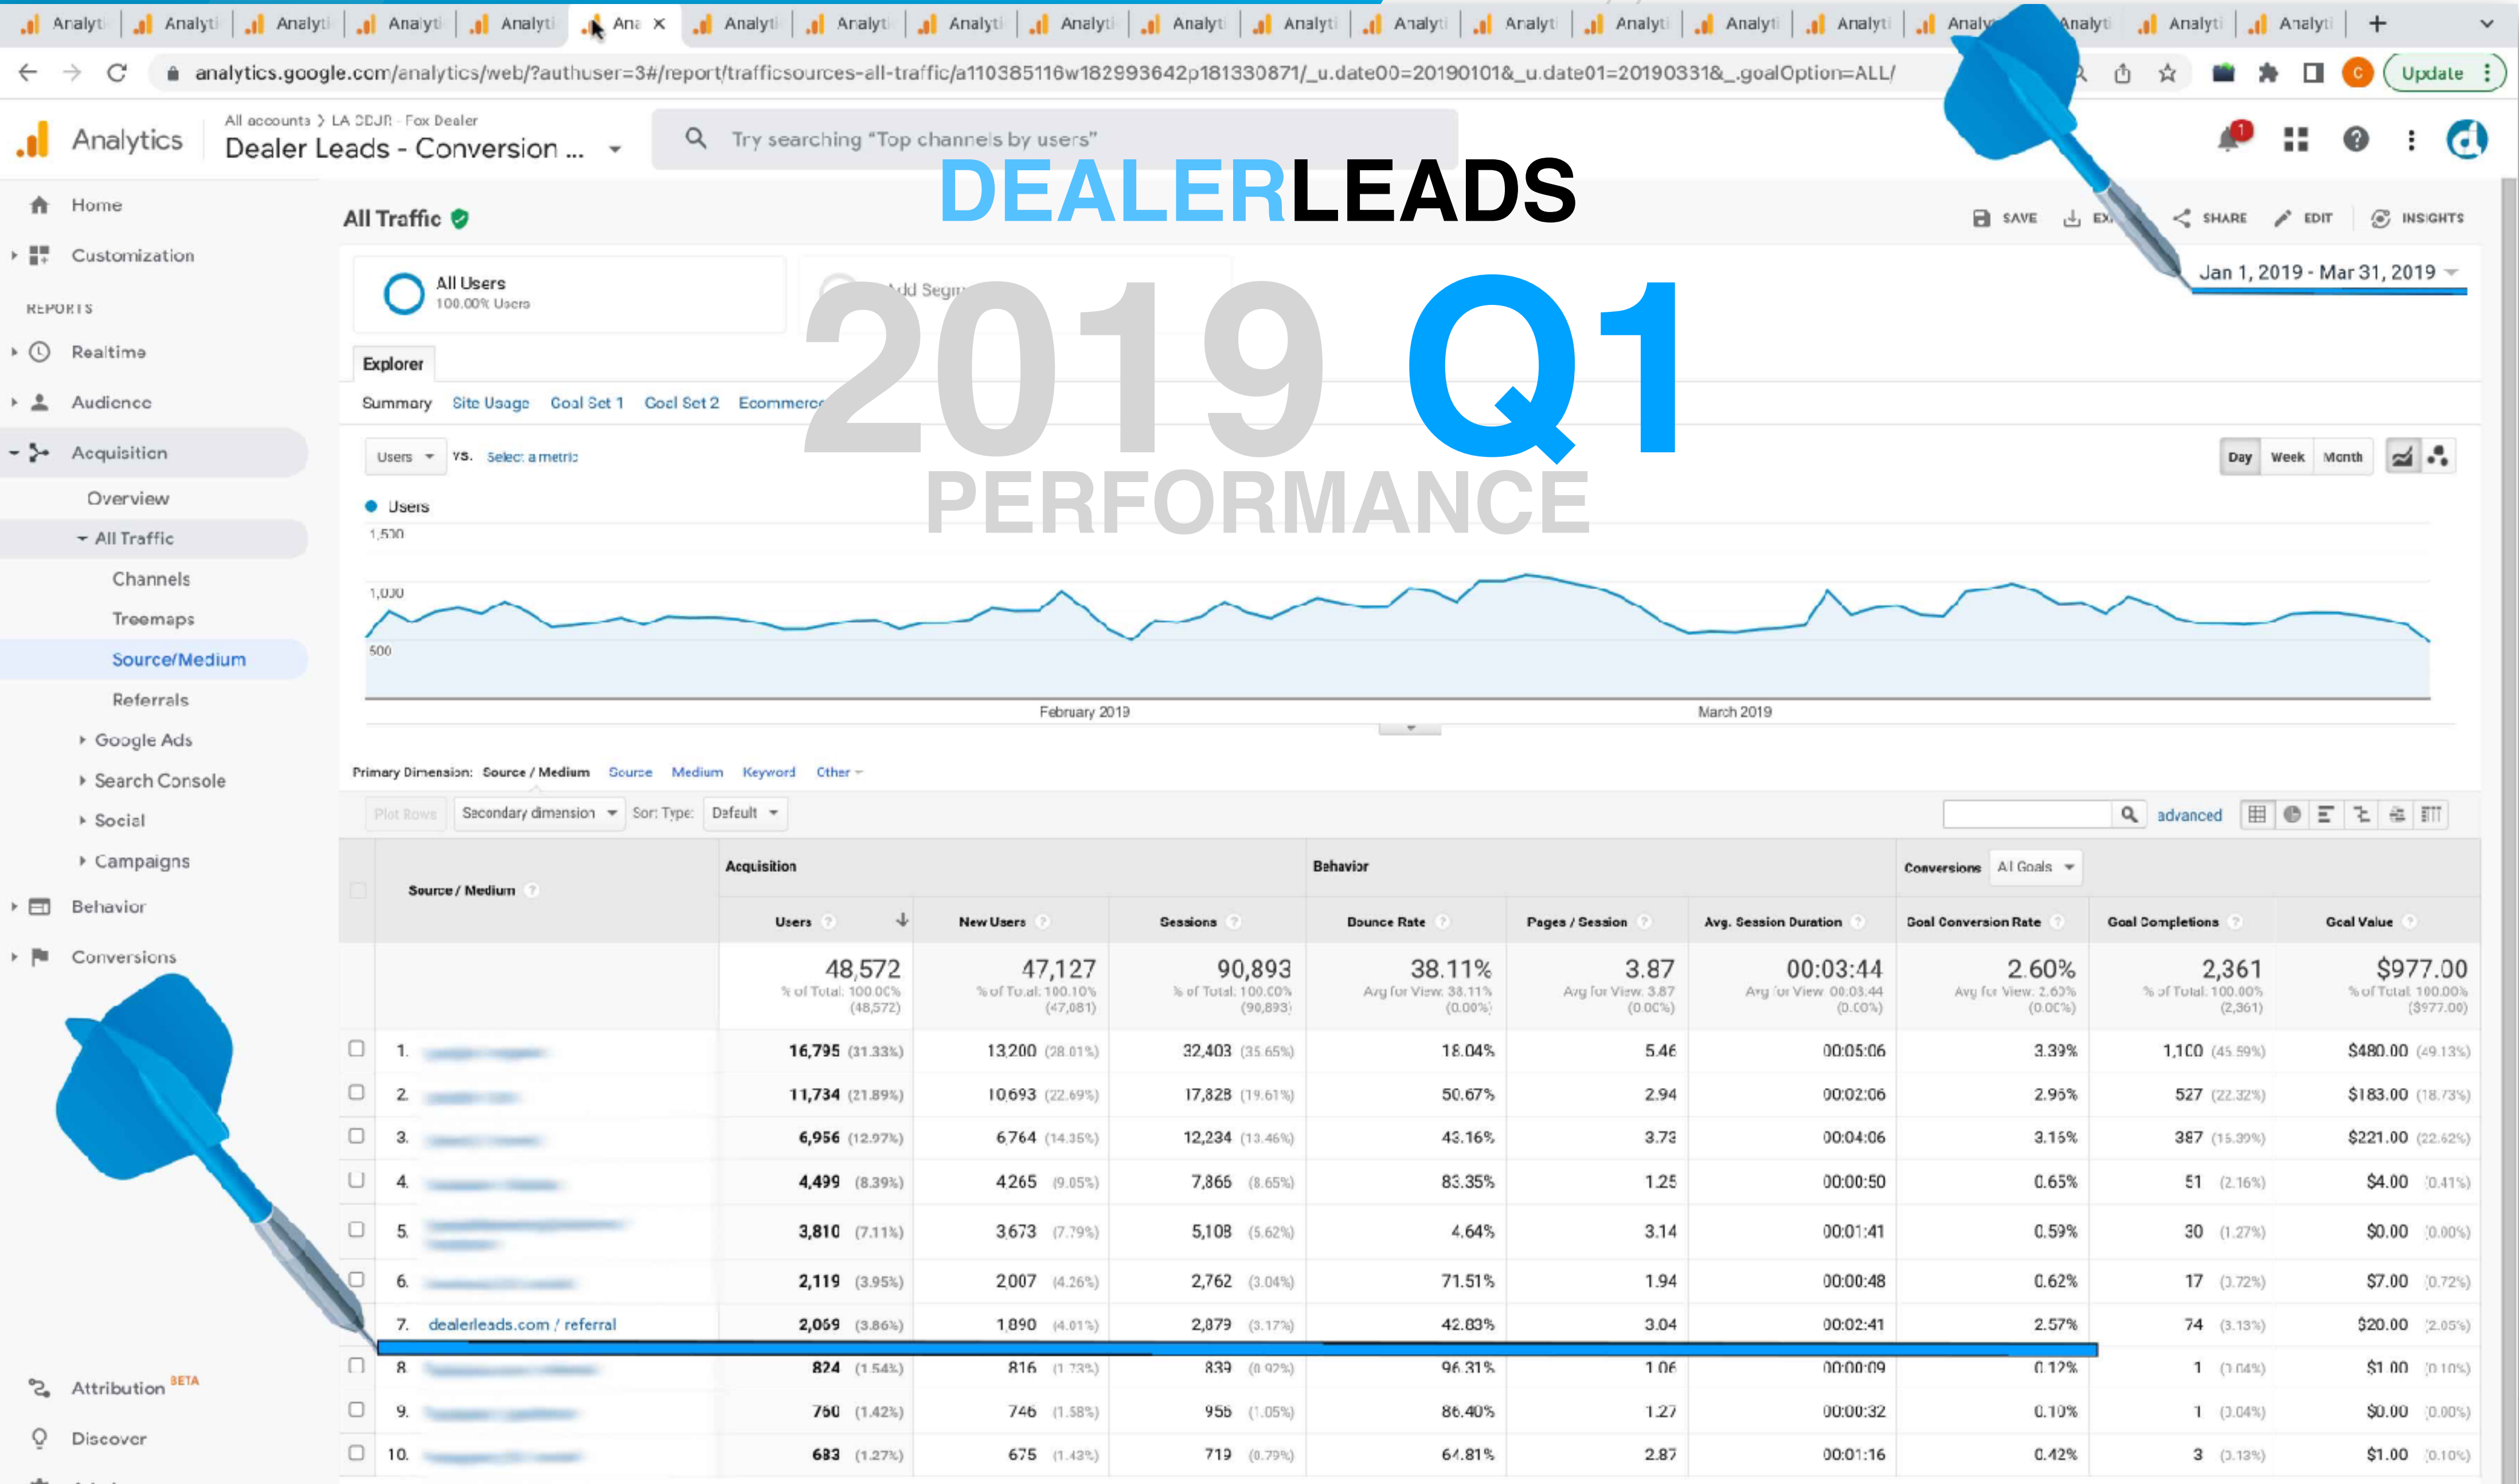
Analyti Analyti Analyti Analyti Analyti Ana × Analyti Analyti Analyti Analyti Analyti Analyti Analyti Analyti Analyti Analyti Analyti Analyti Analyti Analyti Analyti

analytics.google.com/analytics/web/?authuser=3#/report/trafficsources-all-traffic/a110385116w182993642p181330871/_u.date00=20190101&_u.date01=20190331&_.goalOption=ALL/

Update

Analytics
All accounts > LA CDJR - Fox Dealer
Dealer Leads - Conversion ...

Try searching "Top channels by users"

DEALERLEADS

2019 Q1
PERFORMANCE

Home
Customization
REPORTS
Realtime
Audience
Acquisition
Overview
All Traffic
Channels
Treemaps
Source/Medium
Referrals
Google Ads
Search Console
Social
Campaigns
Behavior
Conversions
Attribution BETA
Discover

All Traffic

SAVE EX SHARE EDIT INSIGHTS

Jan 1, 2019 - Mar 31, 2019

All Users
100.00% Users

Add Segm

Explorer
Summary Site Usage Goal Set 1 Goal Set 2 Ecommerce

Users vs. Select a metric

Day Week Month

Users
1,500
1,000
500

February 2019 March 2019

Primary Dimension: Source / Medium Source Medium Keyword Other

Plot Rows Secondary dimension Sort Type: Default

advanced

| | Source / Medium | Users | New Users | Sessions | Bounce Rate | Pages / Session | Avg. Session Duration | Goal Conversion Rate | Goal Completions | Goal Value |
|---|---|---|---|---|---|---|---|---|---|---|
| | | Acquisition | | | Behavior | | | Conversions All Goals | | |
| | | 48,572 % of Total: 100.00% (48,572) | 47,127 % of Total: 100.10% (47,081) | 90,893 % of Total: 100.00% (90,893) | 38.11% Avg for View: 38.11% (0.00%) | 3.87 Avg for View: 3.87 (0.00%) | 00:03:44 Avg for View: 00:03:44 (0.00%) | 2.60% Avg for View: 2.60% (0.00%) | 2,361 % of Total: 100.00% (2,361) | $977.00 % of Total: 100.00% ($977.00) |
| 1. | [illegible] | 16,795 (31.33%) | 13,200 (28.01%) | 32,403 (35.65%) | 18.04% | 5.46 | 00:05:06 | 3.39% | 1,100 (45.59%) | $480.00 (49.13%) |
| 2. | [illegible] | 11,734 (21.89%) | 10,693 (22.69%) | 17,828 (19.61%) | 50.67% | 2.94 | 00:02:06 | 2.95% | 527 (22.32%) | $183.00 (18.73%) |
| 3. | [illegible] | 6,956 (12.97%) | 6,764 (14.35%) | 12,234 (13.46%) | 43.16% | 3.73 | 00:04:06 | 3.15% | 387 (15.39%) | $221.00 (22.62%) |
| 4. | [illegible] | 4,499 (8.39%) | 4,265 (9.05%) | 7,865 (8.65%) | 83.35% | 1.25 | 00:00:50 | 0.65% | 51 (2.16%) | $4.00 (0.41%) |
| 5. | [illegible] | 3,810 (7.11%) | 3,673 (7.79%) | 5,108 (5.62%) | 4.64% | 3.14 | 00:01:41 | 0.59% | 30 (1.27%) | $0.00 (0.00%) |
| 6. | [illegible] | 2,119 (3.95%) | 2,007 (4.26%) | 2,762 (3.04%) | 71.51% | 1.94 | 00:00:48 | 0.62% | 17 (0.72%) | $7.00 (0.72%) |
| 7. | dealerleads.com / referral | 2,069 (3.86%) | 1,890 (4.01%) | 2,879 (3.17%) | 42.83% | 3.04 | 00:02:41 | 2.57% | 74 (3.13%) | $20.00 (2.05%) |
| 8. | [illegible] | 824 (1.54%) | 816 (1.73%) | 839 (0.92%) | 96.31% | 1.06 | 00:00:09 | 0.12% | 1 (0.04%) | $1.00 (0.10%) |
| 9. | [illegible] | 760 (1.42%) | 746 (1.58%) | 956 (1.05%) | 86.40% | 1.27 | 00:00:32 | 0.10% | 1 (0.04%) | $0.00 (0.00%) |
| 10. | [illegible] | 683 (1.27%) | 675 (1.43%) | 719 (0.79%) | 64.81% | 2.87 | 00:01:16 | 0.42% | 3 (0.13%) | $1.00 (0.10%) |